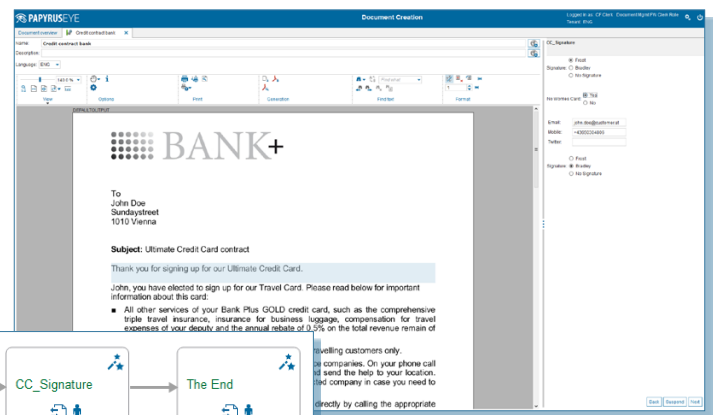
PAPYRUSEYE

Document Creation

Logged in as: CF Clerk Document|Agnid Pk Clark Role Tenant: ENG

Document overview Credit contract bank

Name: Credit contract bank
Description:
Language: ENG

View Options Print Generation Find/Set Format

DEFAULT/OUTPUT

BANK+

To
John Doe
Sundaystreet
1010 Vienna

Subject: Ultimate Credit Card contract

Thank you for signing up for our Ultimate Credit Card.

John, you have elected to sign up for our Travel Card. Please read below for important information about this card:

■ All other services of your Bank Plus GOLD credit card, such as the comprehensive triple travel insurance, insurance for business luggage, compensation for travel expenses of your deputy and the annual rebate of 0.5% on the total revenue remain of

ravelling customers only.

e companies. On your phone call nd send the help to your location. cted company in case you need to

directly by calling the appropriate

CC_Signature

Signature: Fixed
Bradley
No Signature

No Wireless Card: Yes
No

Email: john.doe@customer.at
Mobile: +43650204965
Twitter:

Fixed
Signature: Bradley
No Signature

Back Suspend Next

CC_Signature

The End